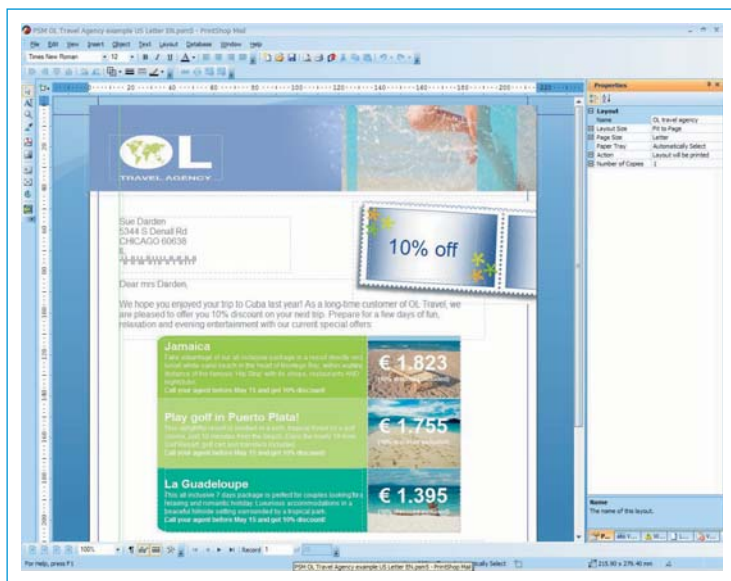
PSM OL Travel Agency example US Letter EN.pem5 - PrintShop Mail

File Edit View Insert Object Text Layout Database Window Help

Times New Roman 12

OL

TRAVEL AGENCY

Sue Darden
5344 S Denall Rd
CHICAGO 60638
IL

10% off

Dear mrs Darden,

We hope you enjoyed your trip to Cuba last year! As a long-time customer of OL Travel, we are pleased to offer you 10% discount on your next trip. Prepare for a few days of fun, relaxation and evening entertainment with our current special offers:

Jamaica

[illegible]

Call your agent before May 15 and get 10% discount!

€ 1.823

Play golf in Puerto Plata!

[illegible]

Call your agent before May 15 and get 10% discount!

€ 1.755

La Guadeloupe

This all-inclusive 7 days package is perfect for couples looking for a relaxing and romantic holiday. Luxurious accommodations in a beautiful blissful setting surrounded by a tropical park.

Call your agent before May 15 and get 10% discount!

€ 1.395

Properties

Layout
| | |
|---|---|
| Name | OL travel agency |
| Layout Size | Fit to Page |
| Page Size | Letter |
| Paper Tray | Automatically Select |
| Action | Layout will be printed |
| Number of Copies | 1 |

Name
The name of this layout.

100%

Record 1

For Help, press F1

PSM OL Travel Agency example US Letter EN.pem5 - PrintShop Mail

Automatically Select

215.90 x 279.40 mm